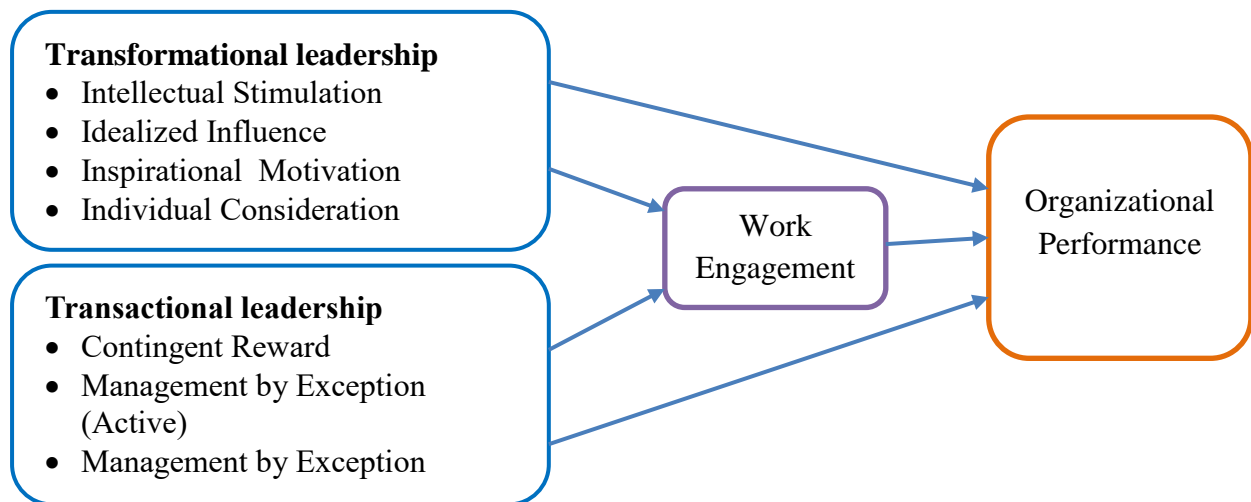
**Transformational leadership**
- Intellectual Stimulation
- Idealized Influence
- Inspirational Motivation
- Individual Consideration

**Transactional leadership**
- Contingent Reward
- Management by Exception (Active)
- Management by Exception

Work Engagement

Organizational Performance